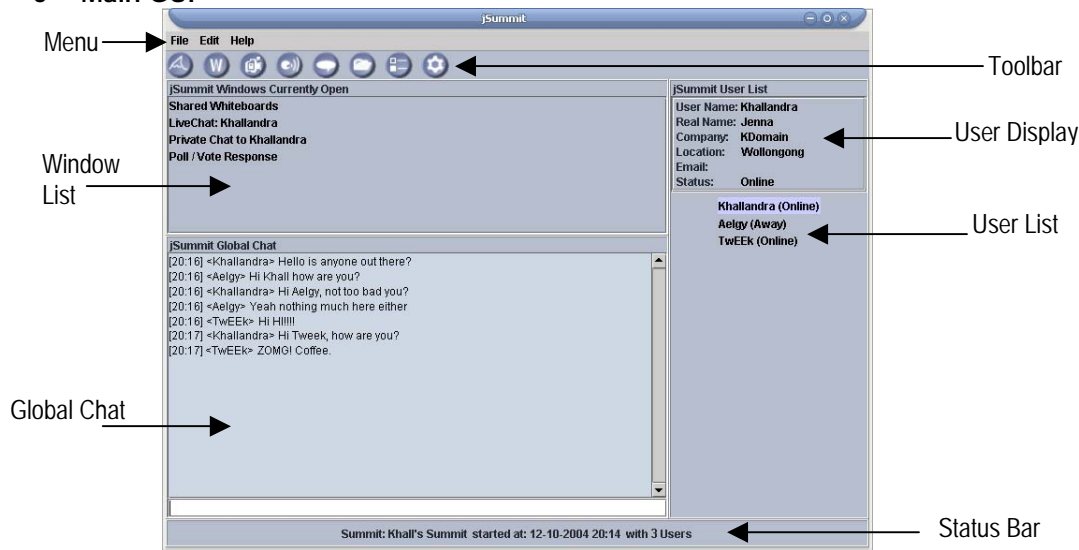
Main GUI

jSummit

Menu

File Edit Help

Toolbar

jSummit Windows Currently Open

Shared Whiteboards
LiveChat: Khallandra
Private Chat to Khallandra
Poll / Vote Response

Window List

jSummit User List

User Name: Khallandra
Real Name: Jenna
Company: KDomain
Location: Wollongong
Email:
Status: Online

User Display

Khallandra (Online)
Aelgy (Away)
TwEEk (Online)

User List

jSummit Global Chat

[20:16] <Khallandra> Hello is anyone out there?
[20:16] <Aelgy> Hi Khall how are you?
[20:16] <Khallandra> Hi Aelgy, not too bad you?
[20:16] <Aelgy> Yeah nothing much here either
[20:16] <TwEEk> Hi H!!!!!
[20:17] <Khallandra> Hi Tweek, how are you?
[20:17] <TwEEk> ZOMG! Coffee.

Global Chat

Summit: Khall's Summit started at: 12-10-2004 20:14 with 3 Users

Status Bar